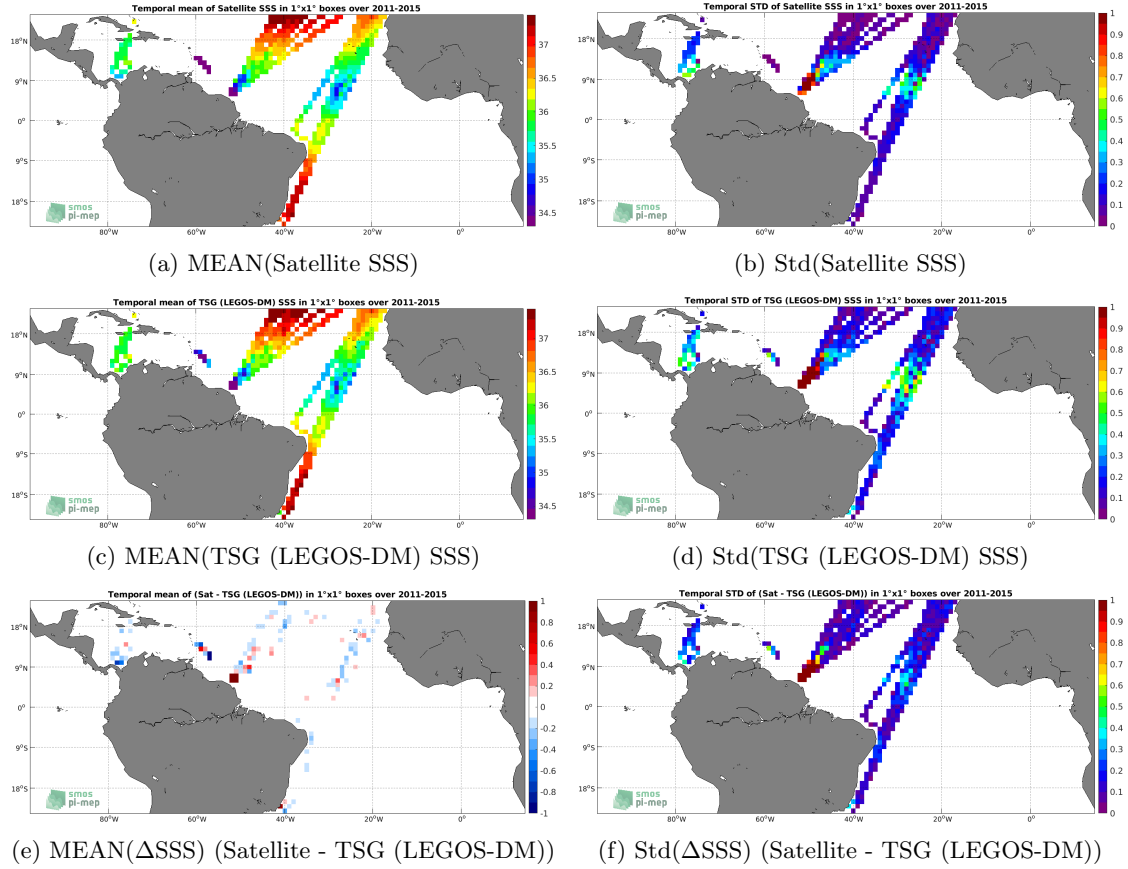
Temporal mean of Satellite SSS in 1°x1° boxes over 2011-2015

18°N
9°N
0°
9°S
18°S
80°W 60°W 40°W 20°W 0°

37
36.5
36
35.5
35
34.5

smos
pi-mep

(a) MEAN(Satellite SSS)

Temporal STD of Satellite SSS in 1°x1° boxes over 2011-2015

18°N
9°N
0°
9°S
18°S
80°W 60°W 40°W 20°W 0°

1
0.9
0.8
0.7
0.6
0.5
0.4
0.3
0.2
0.1
0

smos
pi-mep

(b) Std(Satellite SSS)

Temporal mean of TSG (LEGOS-DM) SSS in 1°x1° boxes over 2011-2015

18°N
9°N
0°
9°S
18°S
80°W 60°W 40°W 20°W 0°

37
36.5
36
35.5
35
34.5

smos
pi-mep

(c) MEAN(TSG (LEGOS-DM) SSS)

Temporal STD of TSG (LEGOS-DM) SSS in 1°x1° boxes over 2011-2015

18°N
9°N
0°
9°S
18°S
80°W 60°W 40°W 20°W 0°

1
0.9
0.8
0.7
0.6
0.5
0.4
0.3
0.2
0.1
0

smos
pi-mep

(d) Std(TSG (LEGOS-DM) SSS)

Temporal mean of (Sat - TSG (LEGOS-DM)) in 1°x1° boxes over 2011-2015

18°N
9°N
0°
9°S
18°S
80°W 60°W 40°W 20°W 0°

1
0.8
0.6
0.4
0.2
0
-0.2
-0.4
-0.6
-0.8
-1

smos
pi-mep

(e) MEAN($\Delta$SSS) (Satellite - TSG (LEGOS-DM))

Temporal STD of (Sat - TSG (LEGOS-DM)) in 1°x1° boxes over 2011-2015

18°N
9°N
0°
9°S
18°S
80°W 60°W 40°W 20°W 0°

1
0.9
0.8
0.7
0.6
0.5
0.4
0.3
0.2
0.1
0

smos
pi-mep

(f) Std($\Delta$SSS) (Satellite - TSG (LEGOS-DM))